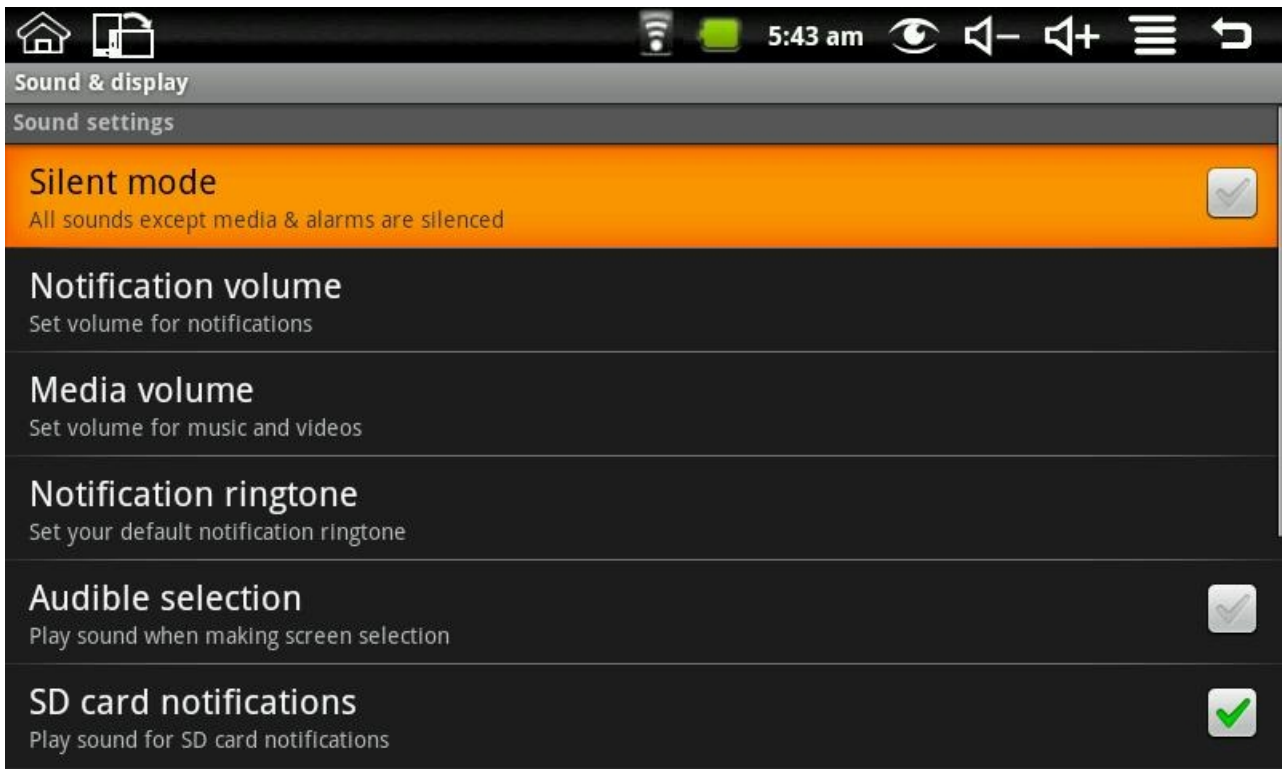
5:43 am

Sound & display

Sound settings

Silent mode
All sounds except media & alarms are silenced

Notification volume
Set volume for notifications

Media volume
Set volume for music and videos

Notification ringtone
Set your default notification ringtone

Audible selection
Play sound when making screen selection

SD card notifications
Play sound for SD card notifications